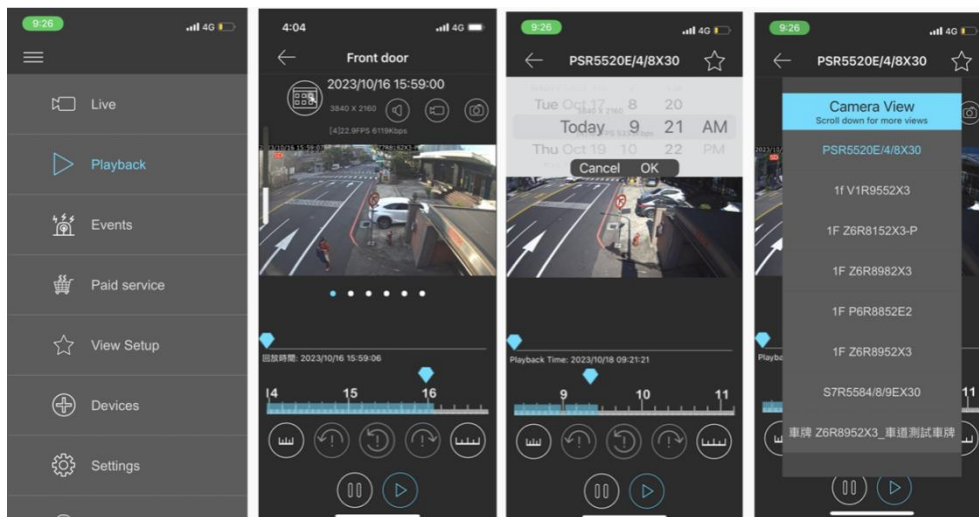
9:26
4G

Live

Playback

Events

Paid service

View Setup

Devices

Settings

4:04
4G

Front door

2023/10/16 15:59:00

3840 X 2160

[4]22.9FPS 6119Kbps

回放時間: 2023/10/16 15:59:06

14
15
16

9:26
4G

PSR5520E/4/8X30

Tue Oct 17 8 20

Today 9 21 AM

Thu Oct 19 10 22 PM

Cancel OK

Playback Time: 2023/10/18 09:21:21

9
10
11

9:26
4G

PSR5520E/4/8X30

Camera View
Scroll down for more views

PSR5520E/4/8X30

1f V1R9552X3

1F Z6R8152X3-P

1F Z6R8982X3

1F P6R8852E2

1F Z6R8952X3

S7R5584/8/9EX30

車牌 Z6R8952X3_車道測試車牌

11